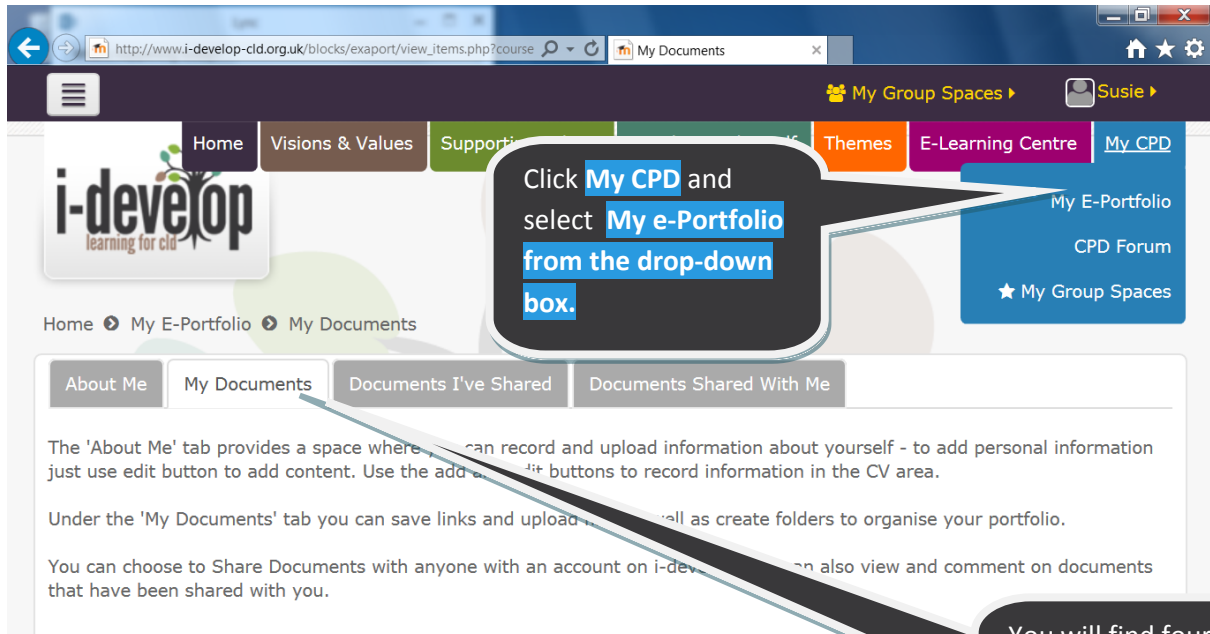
Lync

http://www.i-develop-cld.org.uk/blocks/exaport/view_items.php?course

My Documents

My Group Spaces

Susie

Home | Visions & Values | Supporti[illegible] | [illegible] | Themes | E-Learning Centre | My CPD

i-develop
learning for cld

Click **My CPD** and select **My e-Portfolio from the drop-down box.**

My E-Portfolio

CPD Forum

My Group Spaces

Home My E-Portfolio My Documents

About Me | My Documents | Documents I've Shared | Documents Shared With Me

The 'About Me' tab provides a space where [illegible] can record and upload information about yourself - to add personal information just use edit button to add content. Use the add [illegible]dit buttons to record information in the CV area.

Under the 'My Documents' tab you can save links and upload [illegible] well as create folders to organise your portfolio.

You can choose to Share Documents with anyone with an account on i-dev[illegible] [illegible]n also view and comment on documents that have been shared with you.

You will find fou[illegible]